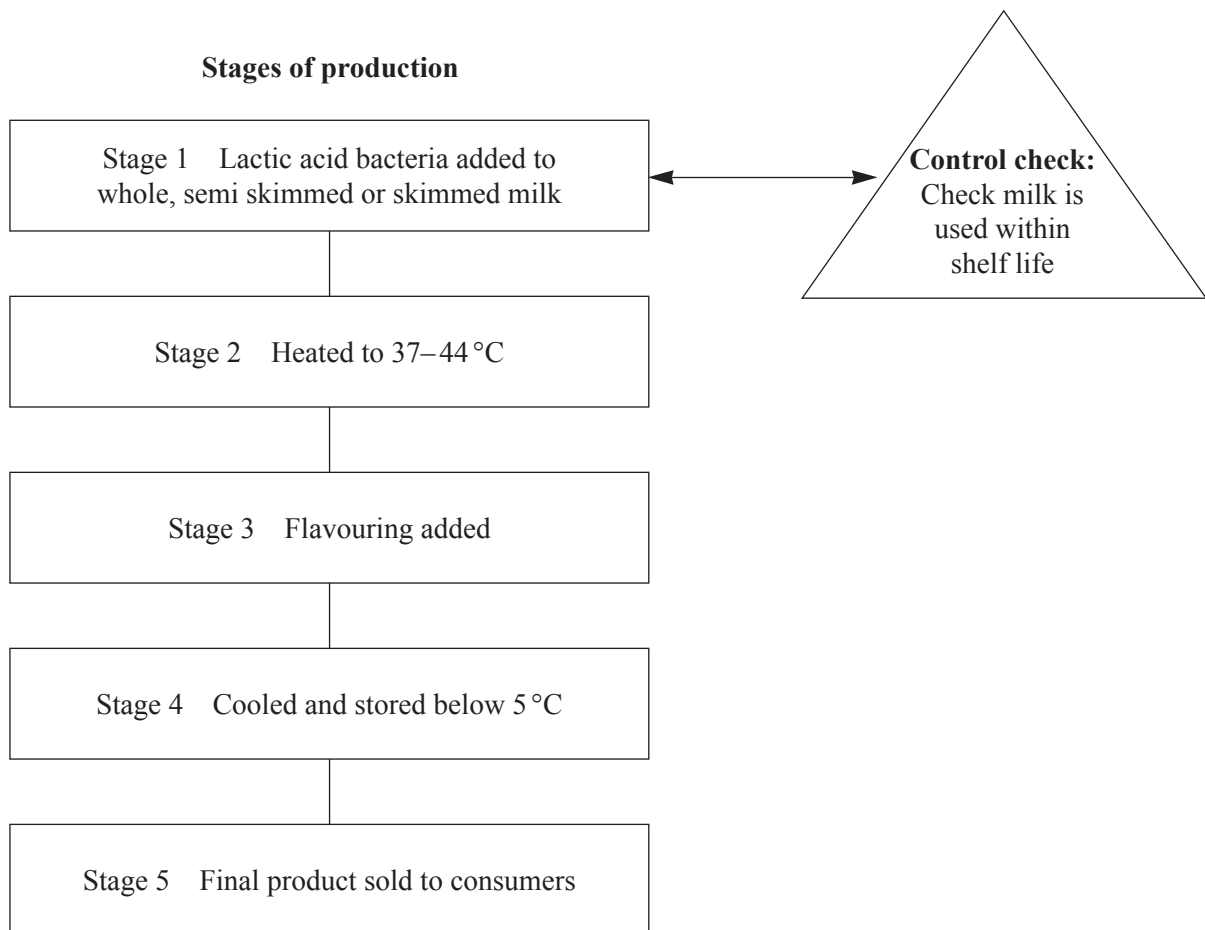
Stages of production

Stage 1 Lactic acid bacteria added to whole, semi skimmed or skimmed milk

Control check: Check milk is used within shelf life

Stage 2 Heated to 37–44 °C

Stage 3 Flavouring added

Stage 4 Cooled and stored below 5 °C

Stage 5 Final product sold to consumers